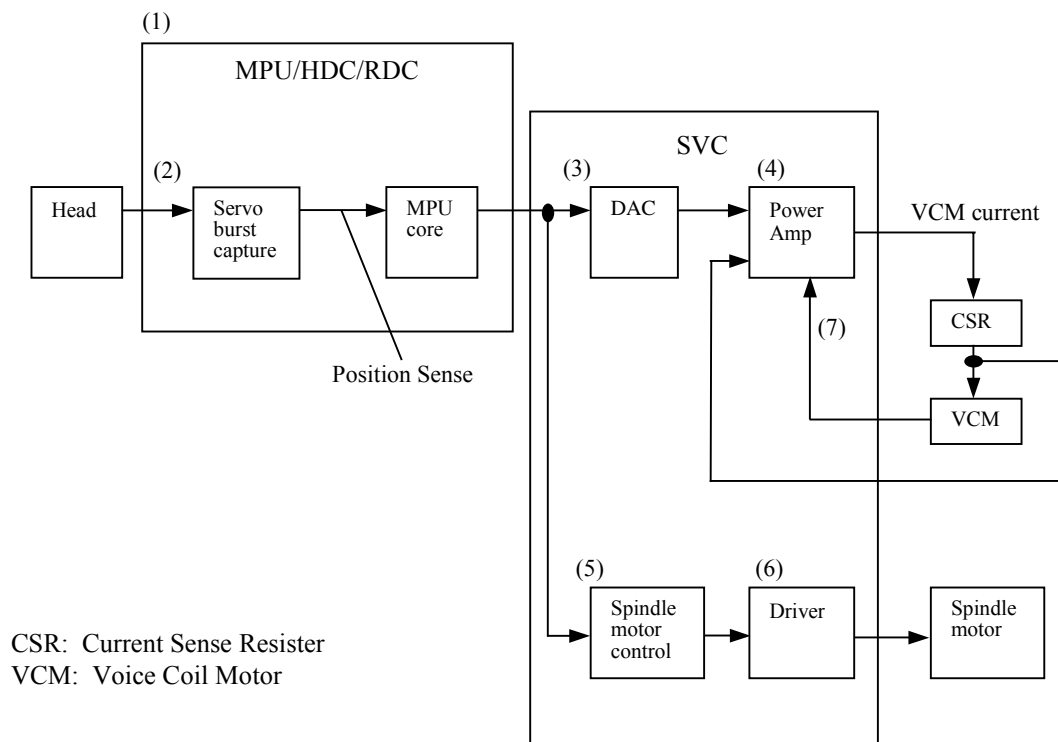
(1)

MPU/HDC/RDC

SVC

(2)

(3)

(4)

Head

Servo burst capture

MPU core

DAC

Power Amp

VCM current

CSR

(7)

Position Sense

VCM

(5)

(6)

Spindle motor control

Driver

Spindle motor

CSR: Current Sense Resister
VCM: Voice Coil Motor